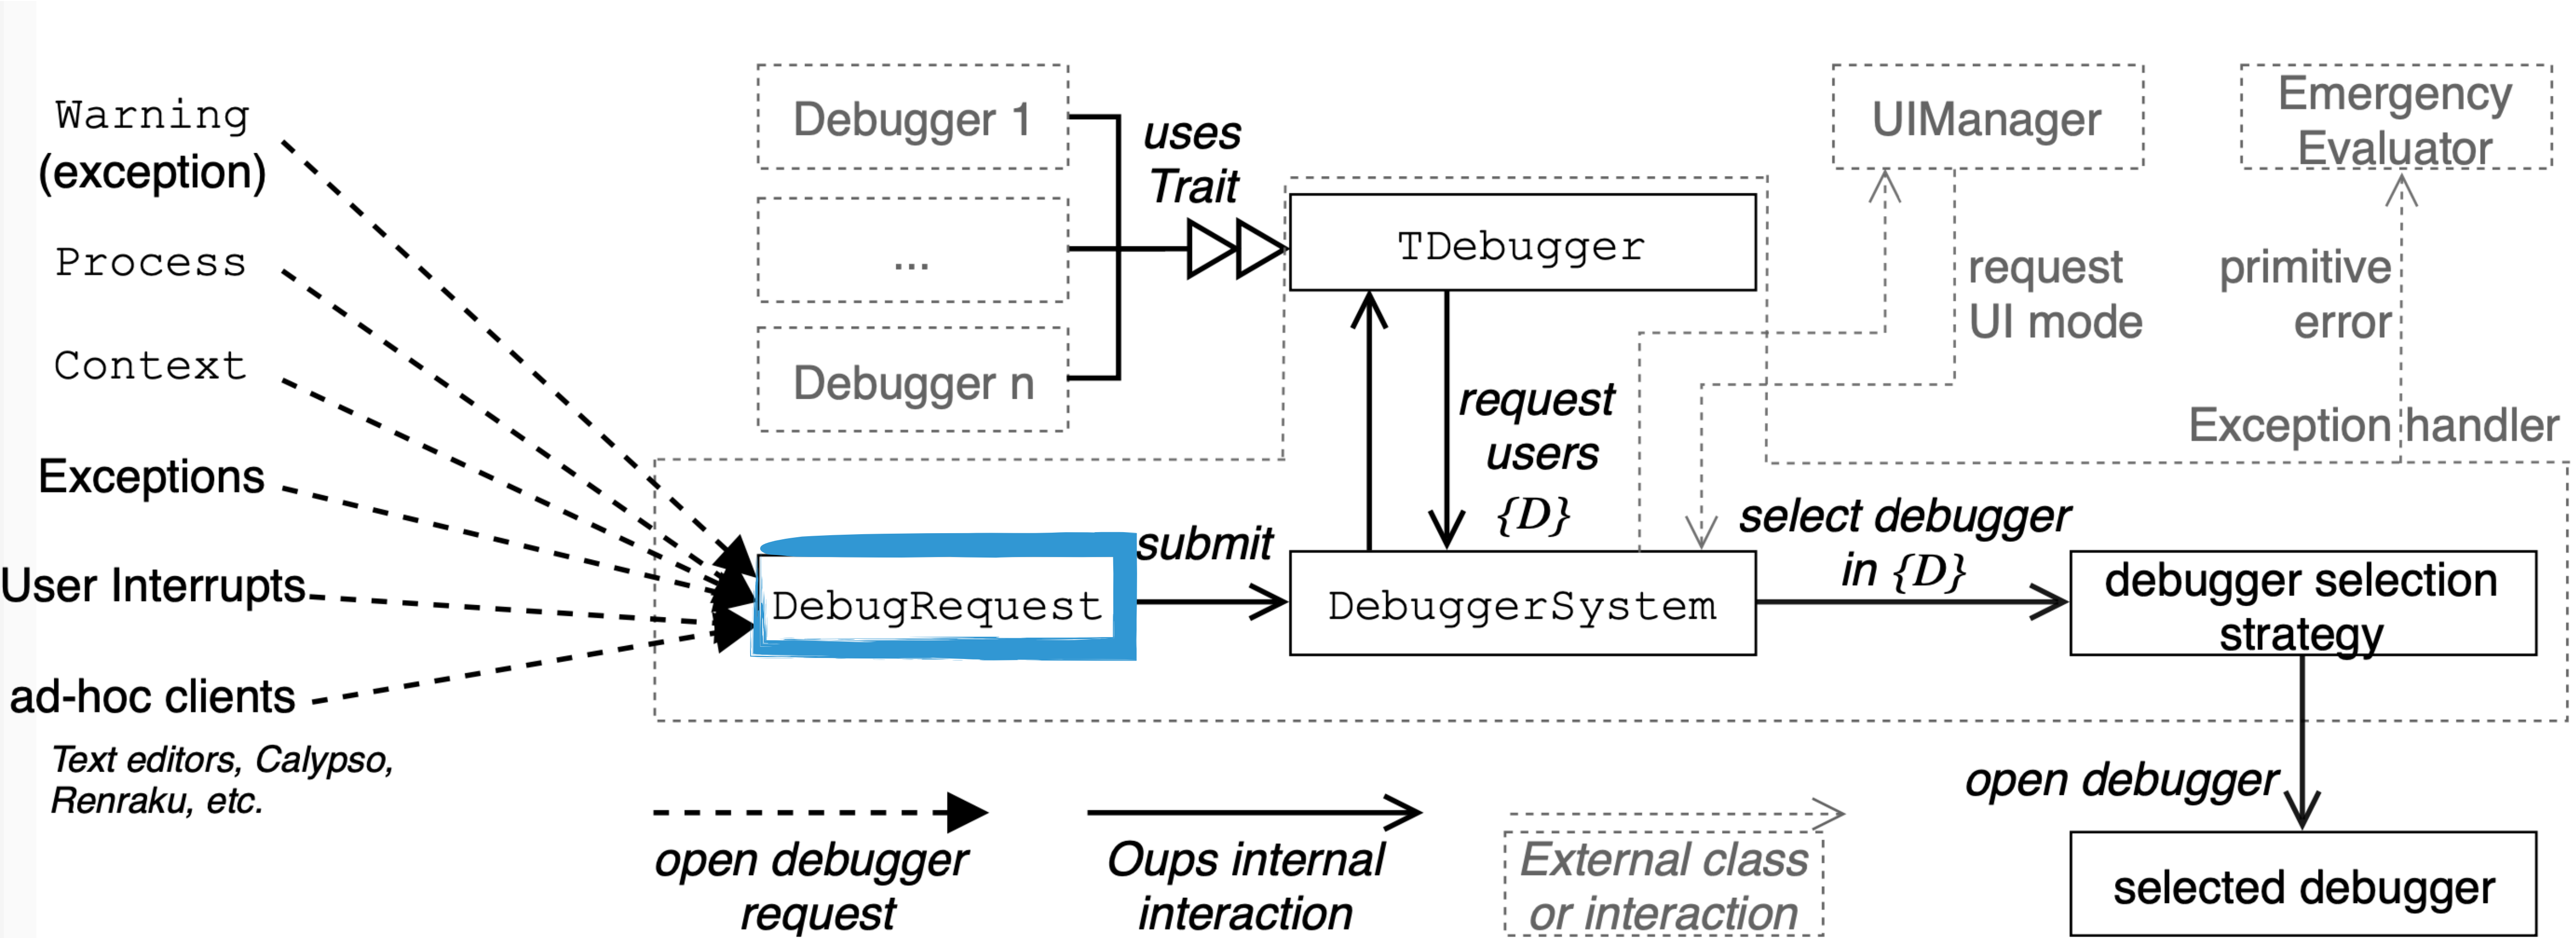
Warning (exception)

Process

Context

Exceptions

User Interrupts

ad-hoc clients

Text editors, Calypso, Renraku, etc.

Debugger 1

...

Debugger n

uses Trait

TDebugger

UIManager

Emergency Evaluator

request UI mode

primitive error

Exception handler

request users $\{D\}$

DebugRequest

submit

DebuggerSystem

select debugger in $\{D\}$

debugger selection strategy

open debugger

selected debugger

open debugger request

Oups internal interaction

External class or interaction